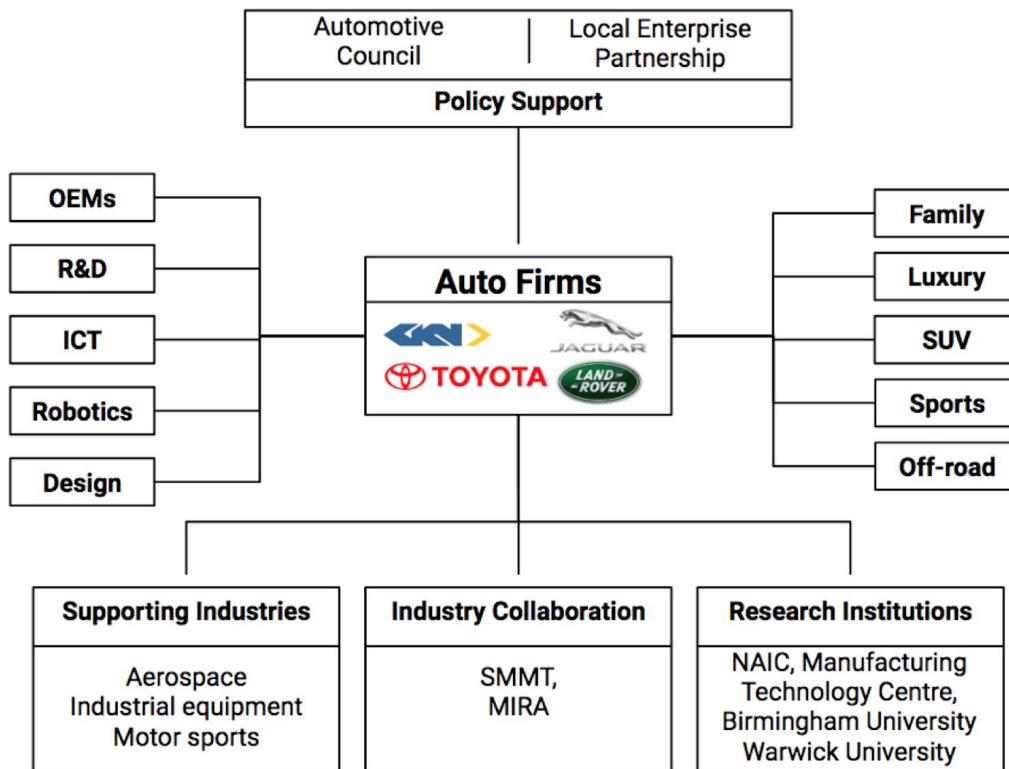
Automotive Council

Local Enterprise Partnership

Policy Support

OEMs

R&D

ICT

Robotics

Design

Auto Firms

GKN

JAGUAR

TOYOTA

LAND ROVER

Family

Luxury

SUV

Sports

Off-road

Supporting Industries

Aerospace
Industrial equipment
Motor sports

Industry Collaboration

SMMT,
MIRA

Research Institutions

NAIC, Manufacturing Technology Centre, Birmingham University Warwick University